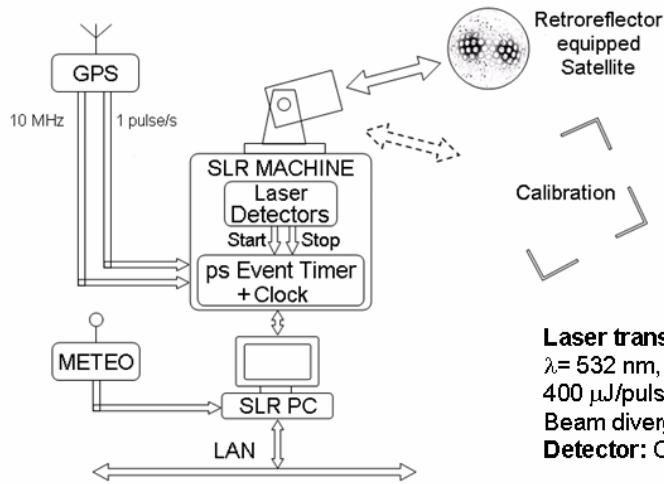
GPS

10 MHz

1 pulse/s

Retroreflector equipped Satellite

SLR MACHINE

Laser Detectors

Start

Stop

ps Event Timer + Clock

Calibration

METEO

SLR PC

LAN

**Laser trans**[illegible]
$\lambda$= 532 nm, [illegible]
400 $\mu$J/puls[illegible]
Beam diverg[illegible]
**Detector:** C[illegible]